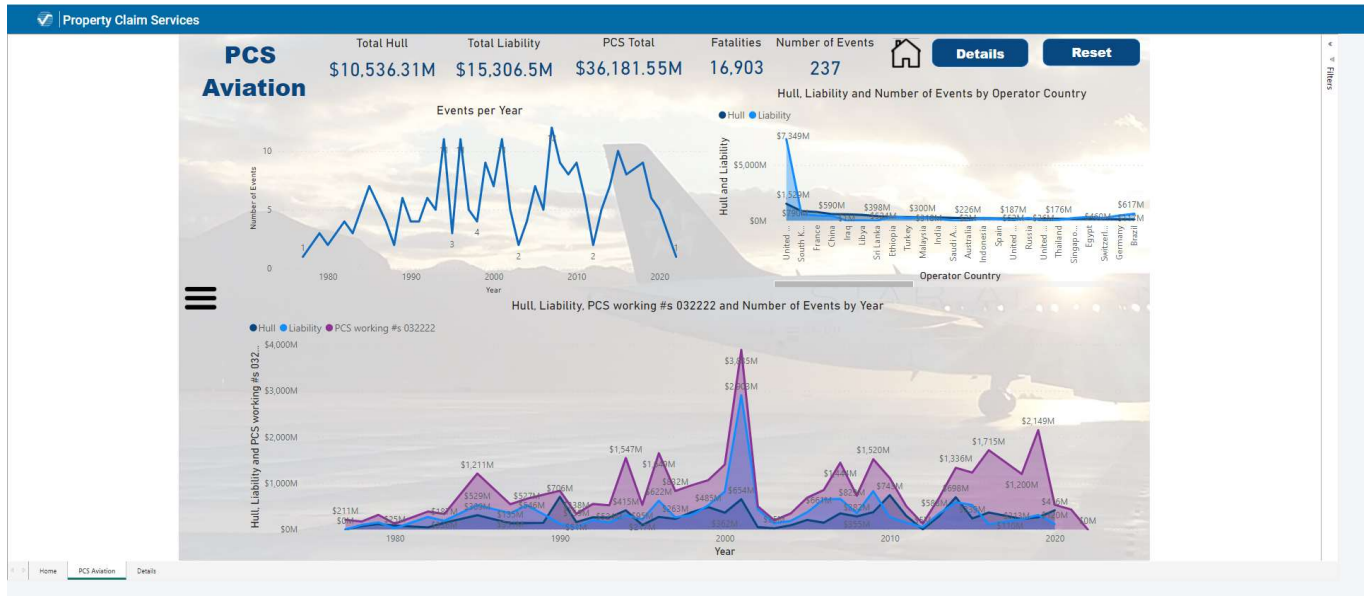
Property Claim Services

PCS Aviation

| Total Hull | Total Liability | PCS Total | Fatalities | Number of Events |
|---|---|---|---|---|
| $10,536.31M | $15,306.5M | $36,181.55M | 16,903 | 237 |

Details

Reset

Events per Year

Number of Events

10

5

0

1

3

4

2

2

1

1980

1990

2000

2010

2020

Year

Hull, Liability and Number of Events by Operator Country

Hull Liability

Hull and Liability

$7,349M

$5,000M

$0M

$1,529M

$590M

$398M

$300M

$226M

$187M

$176M

$617M

United ...

South K...

France

China

Iraq

Libya

Sri Lanka

Ethiopia

Turkey

Malaysia

India

Saudi A...

Australia

Indonesia

Spain

United ...

Russia

United ...

Thailand

Singapo...

Egypt

Switzerl...

Germany

Brazil

Operator Country

Hull, Liability, PCS working #s 032222 and Number of Events by Year

Hull Liability PCS working #s 032222

Hull, Liability and PCS working #s 032...

$4,000M

$3,000M

$2,000M

$1,000M

$0M

$211M

$1,211M

$529M

$706M

$1,547M

$622M

$485M

$654M

$3,8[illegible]M

$2,8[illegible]M

$1,520M

$1,336M

$1,715M

$2,149M

$1,200M

$698M

1980

1990

2000

2010

2020

Year

Filters

Home

PCS Aviation

Details